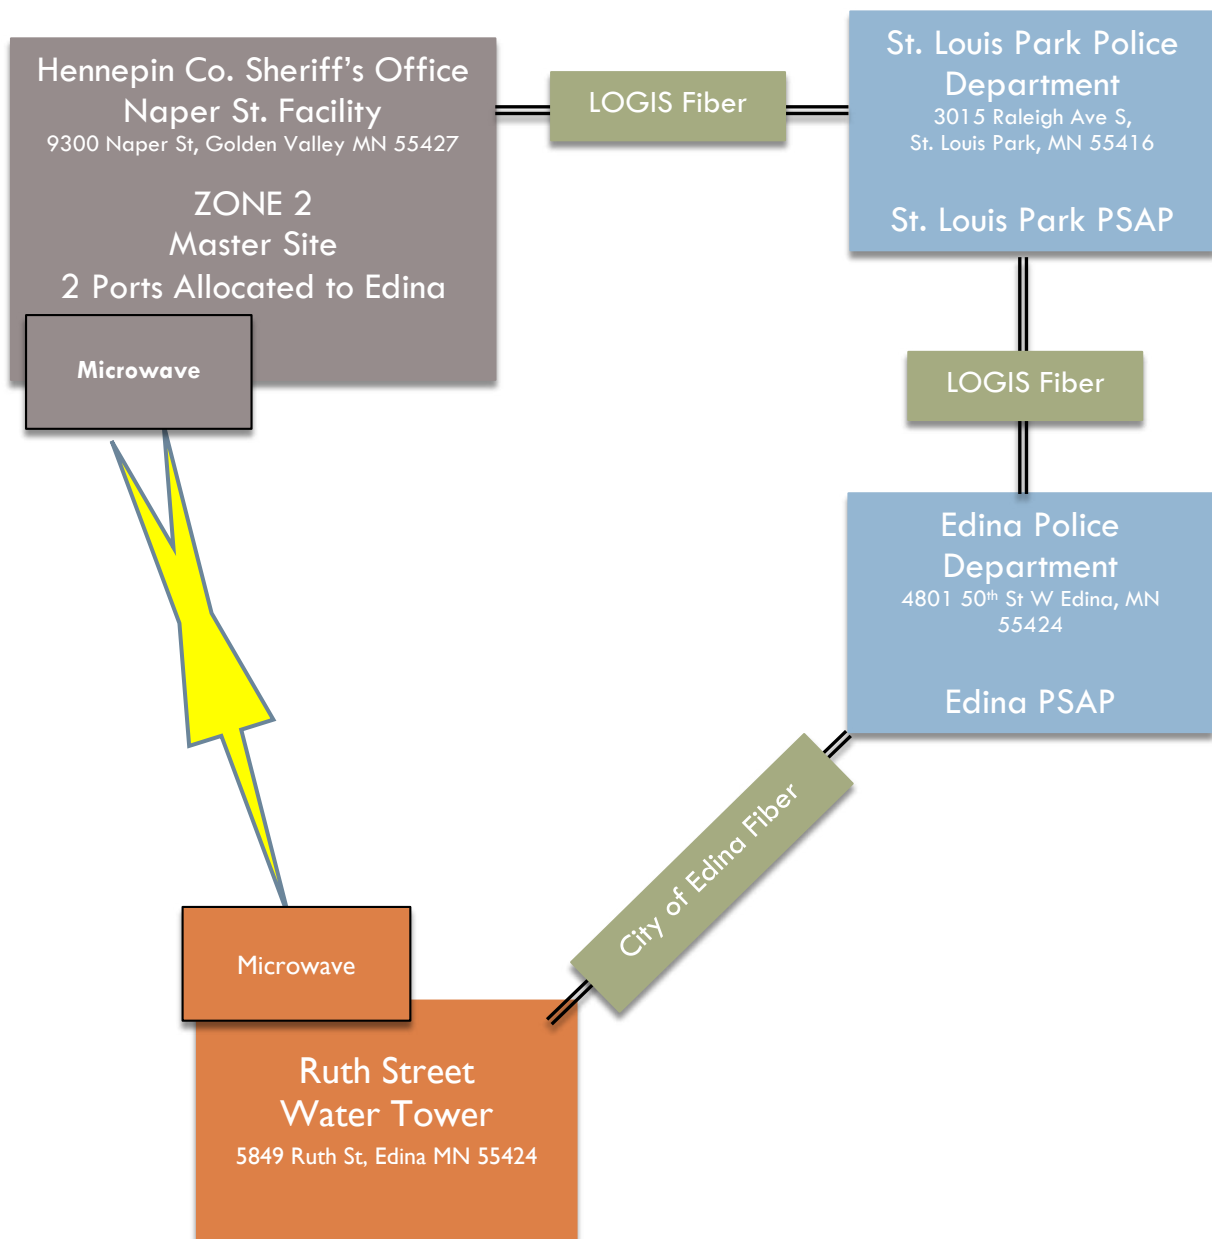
Hennepin Co. Sheriff's Office
Naper St. Facility
9300 Naper St, Golden Valley MN 55427

ZONE 2
Master Site
2 Ports Allocated to Edina

Microwave

LOGIS Fiber

St. Louis Park Police Department
3015 Raleigh Ave S,
St. Louis Park, MN 55416

St. Louis Park PSAP

LOGIS Fiber

Edina Police Department
4801 50$^{th}$ St W Edina, MN 55424

Edina PSAP

City of Edina Fiber

Microwave

Ruth Street
Water Tower
5849 Ruth St, Edina MN 55424